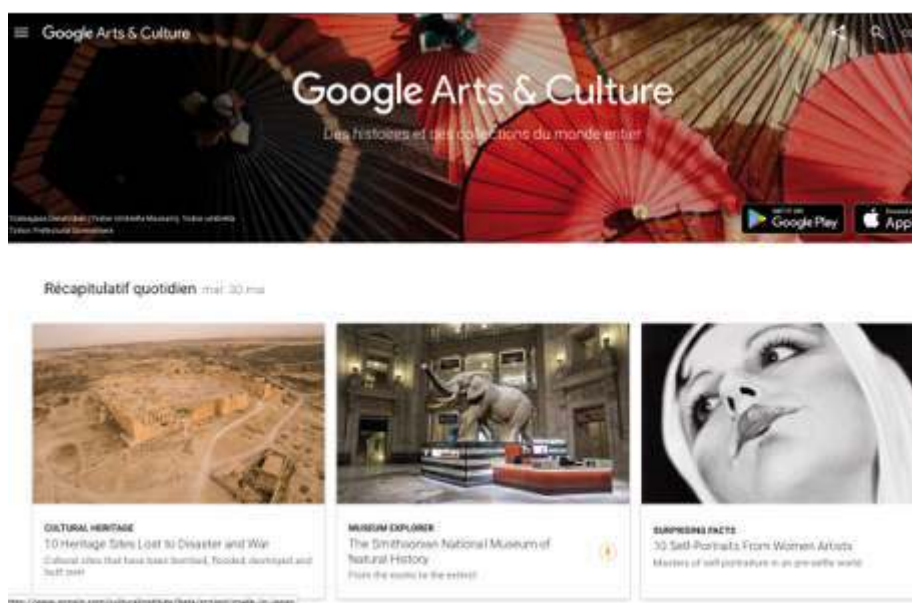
Google Arts & Culture

Google Arts & Culture

Des histoires et des collections du monde entier

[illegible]

GET IT ON Google Play

Download on the App

Récapitulatif quotidien mar. 30 mai

CULTURAL HERITAGE
10 Heritage Sites Lost to Disaster and War
Cultural sites that have been bombed, flooded, destroyed and built over

MUSEUM EXPLORER
The Smithsonian National Museum of Natural History
From the exotic to the extinct

SURPRISING FACTS
10 Self-Portraits From Women Artists
Masters of self-portraiture in an pre-selfie world

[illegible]